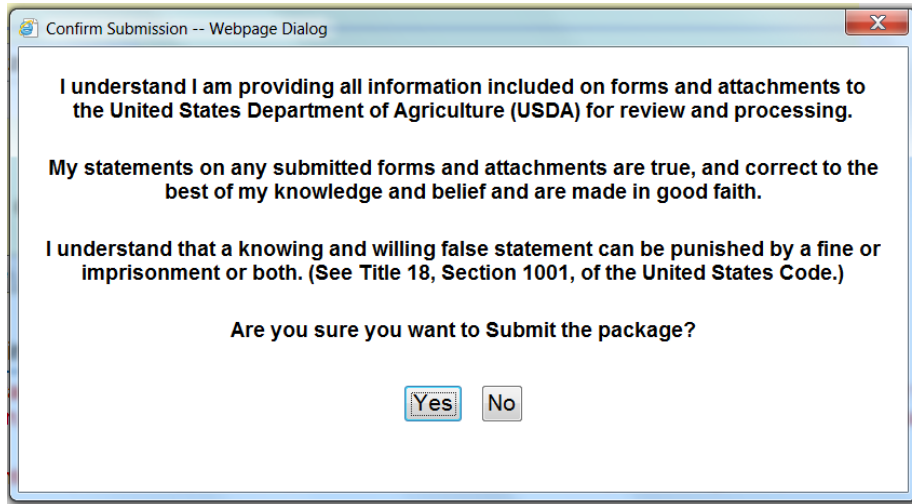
Confirm Submission -- Webpage Dialog

I understand I am providing all information included on forms and attachments to the United States Department of Agriculture (USDA) for review and processing.

My statements on any submitted forms and attachments are true, and correct to the best of my knowledge and belief and are made in good faith.

I understand that a knowing and willing false statement can be punished by a fine or imprisonment or both. (See Title 18, Section 1001, of the United States Code.)

Are you sure you want to Submit the package?

Yes No